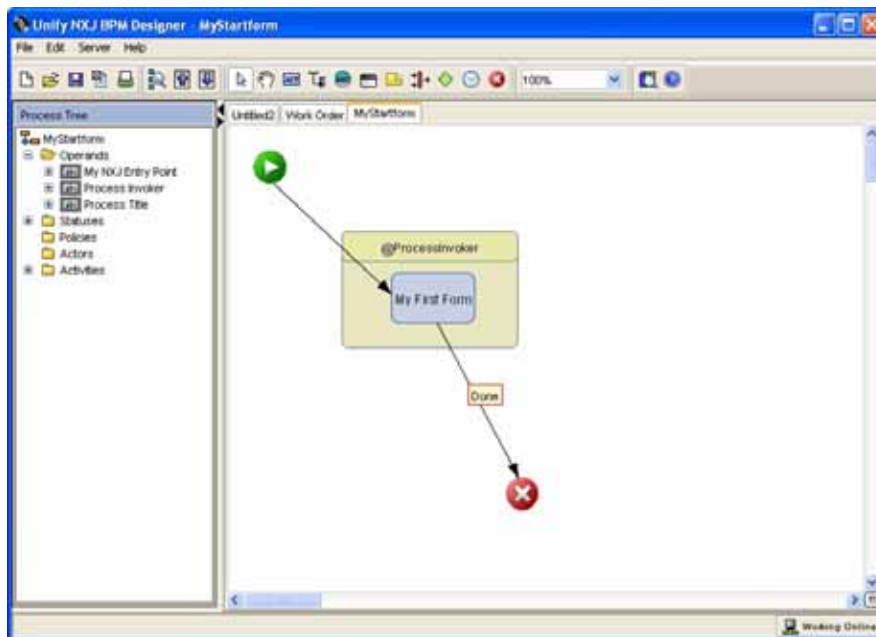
Unify NXJ BPM Designer - MyStartform

File Edit Server Help

100%

Process Tree

MyStartform
Operands
My NXJ Entry Point
Process Invoker
Process Title
Statuses
Policies
Actors
Activities

Untitled2 Work Order MyStartform

@ProcessInvoker

My First Form

Done

Working Online